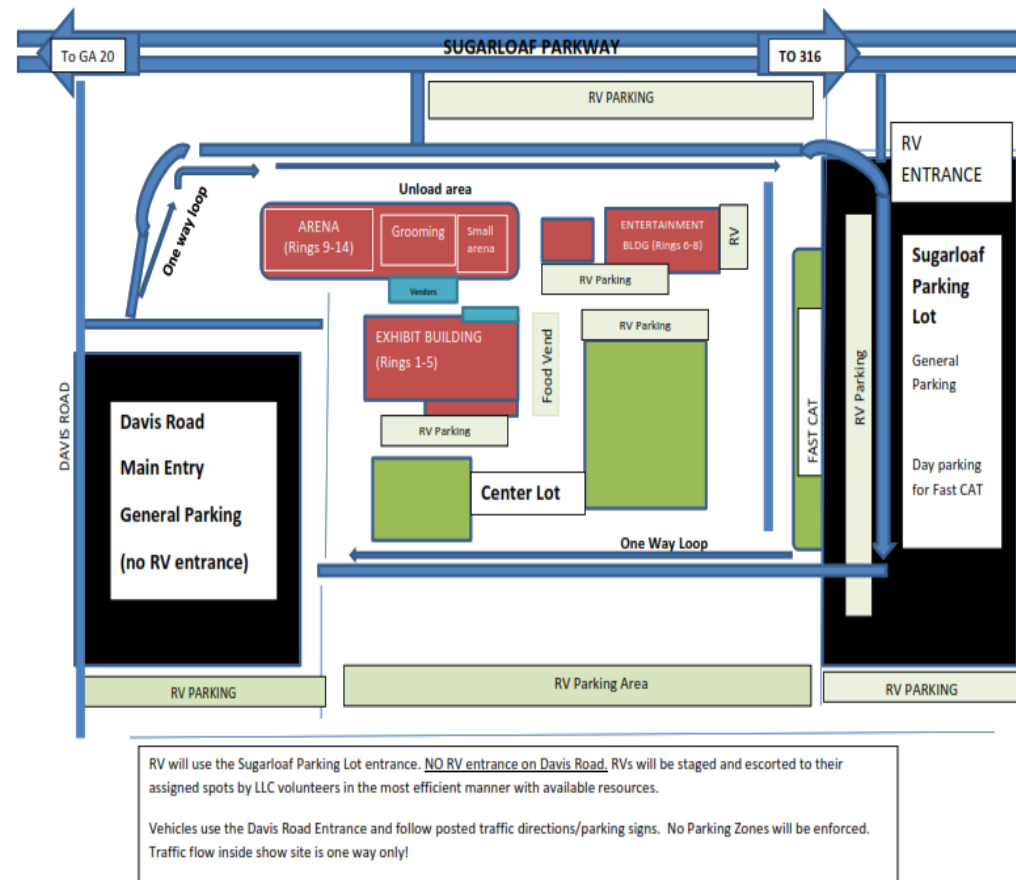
To GA 20

SUGARLOAF PARKWAY

TO 316

RV PARKING

RV ENTRANCE

One way loop

Unload area

ARENA (Rings 9-14)

Grooming

Small arena

Vendors

ENTERTAINMENT BLDG (Rings 6-8)

RV

RV Parking

Sugarloaf Parking Lot

General Parking

Day parking for Fast CAT

EXHIBIT BUILDING (Rings 1-5)

Food Vend

RV Parking

FAST CAT

RV Parking

DAVIS ROAD

Davis Road Main Entry General Parking (no RV entrance)

RV Parking

Center Lot

One Way Loop

RV PARKING

RV Parking Area

RV PARKING

RV will use the Sugarloaf Parking Lot entrance. NO RV entrance on Davis Road. RVs will be staged and escorted to their assigned spots by LLC volunteers in the most efficient manner with available resources.

Vehicles use the Davis Road Entrance and follow posted traffic directions/parking signs. No Parking Zones will be enforced. Traffic flow inside show site is one way only!